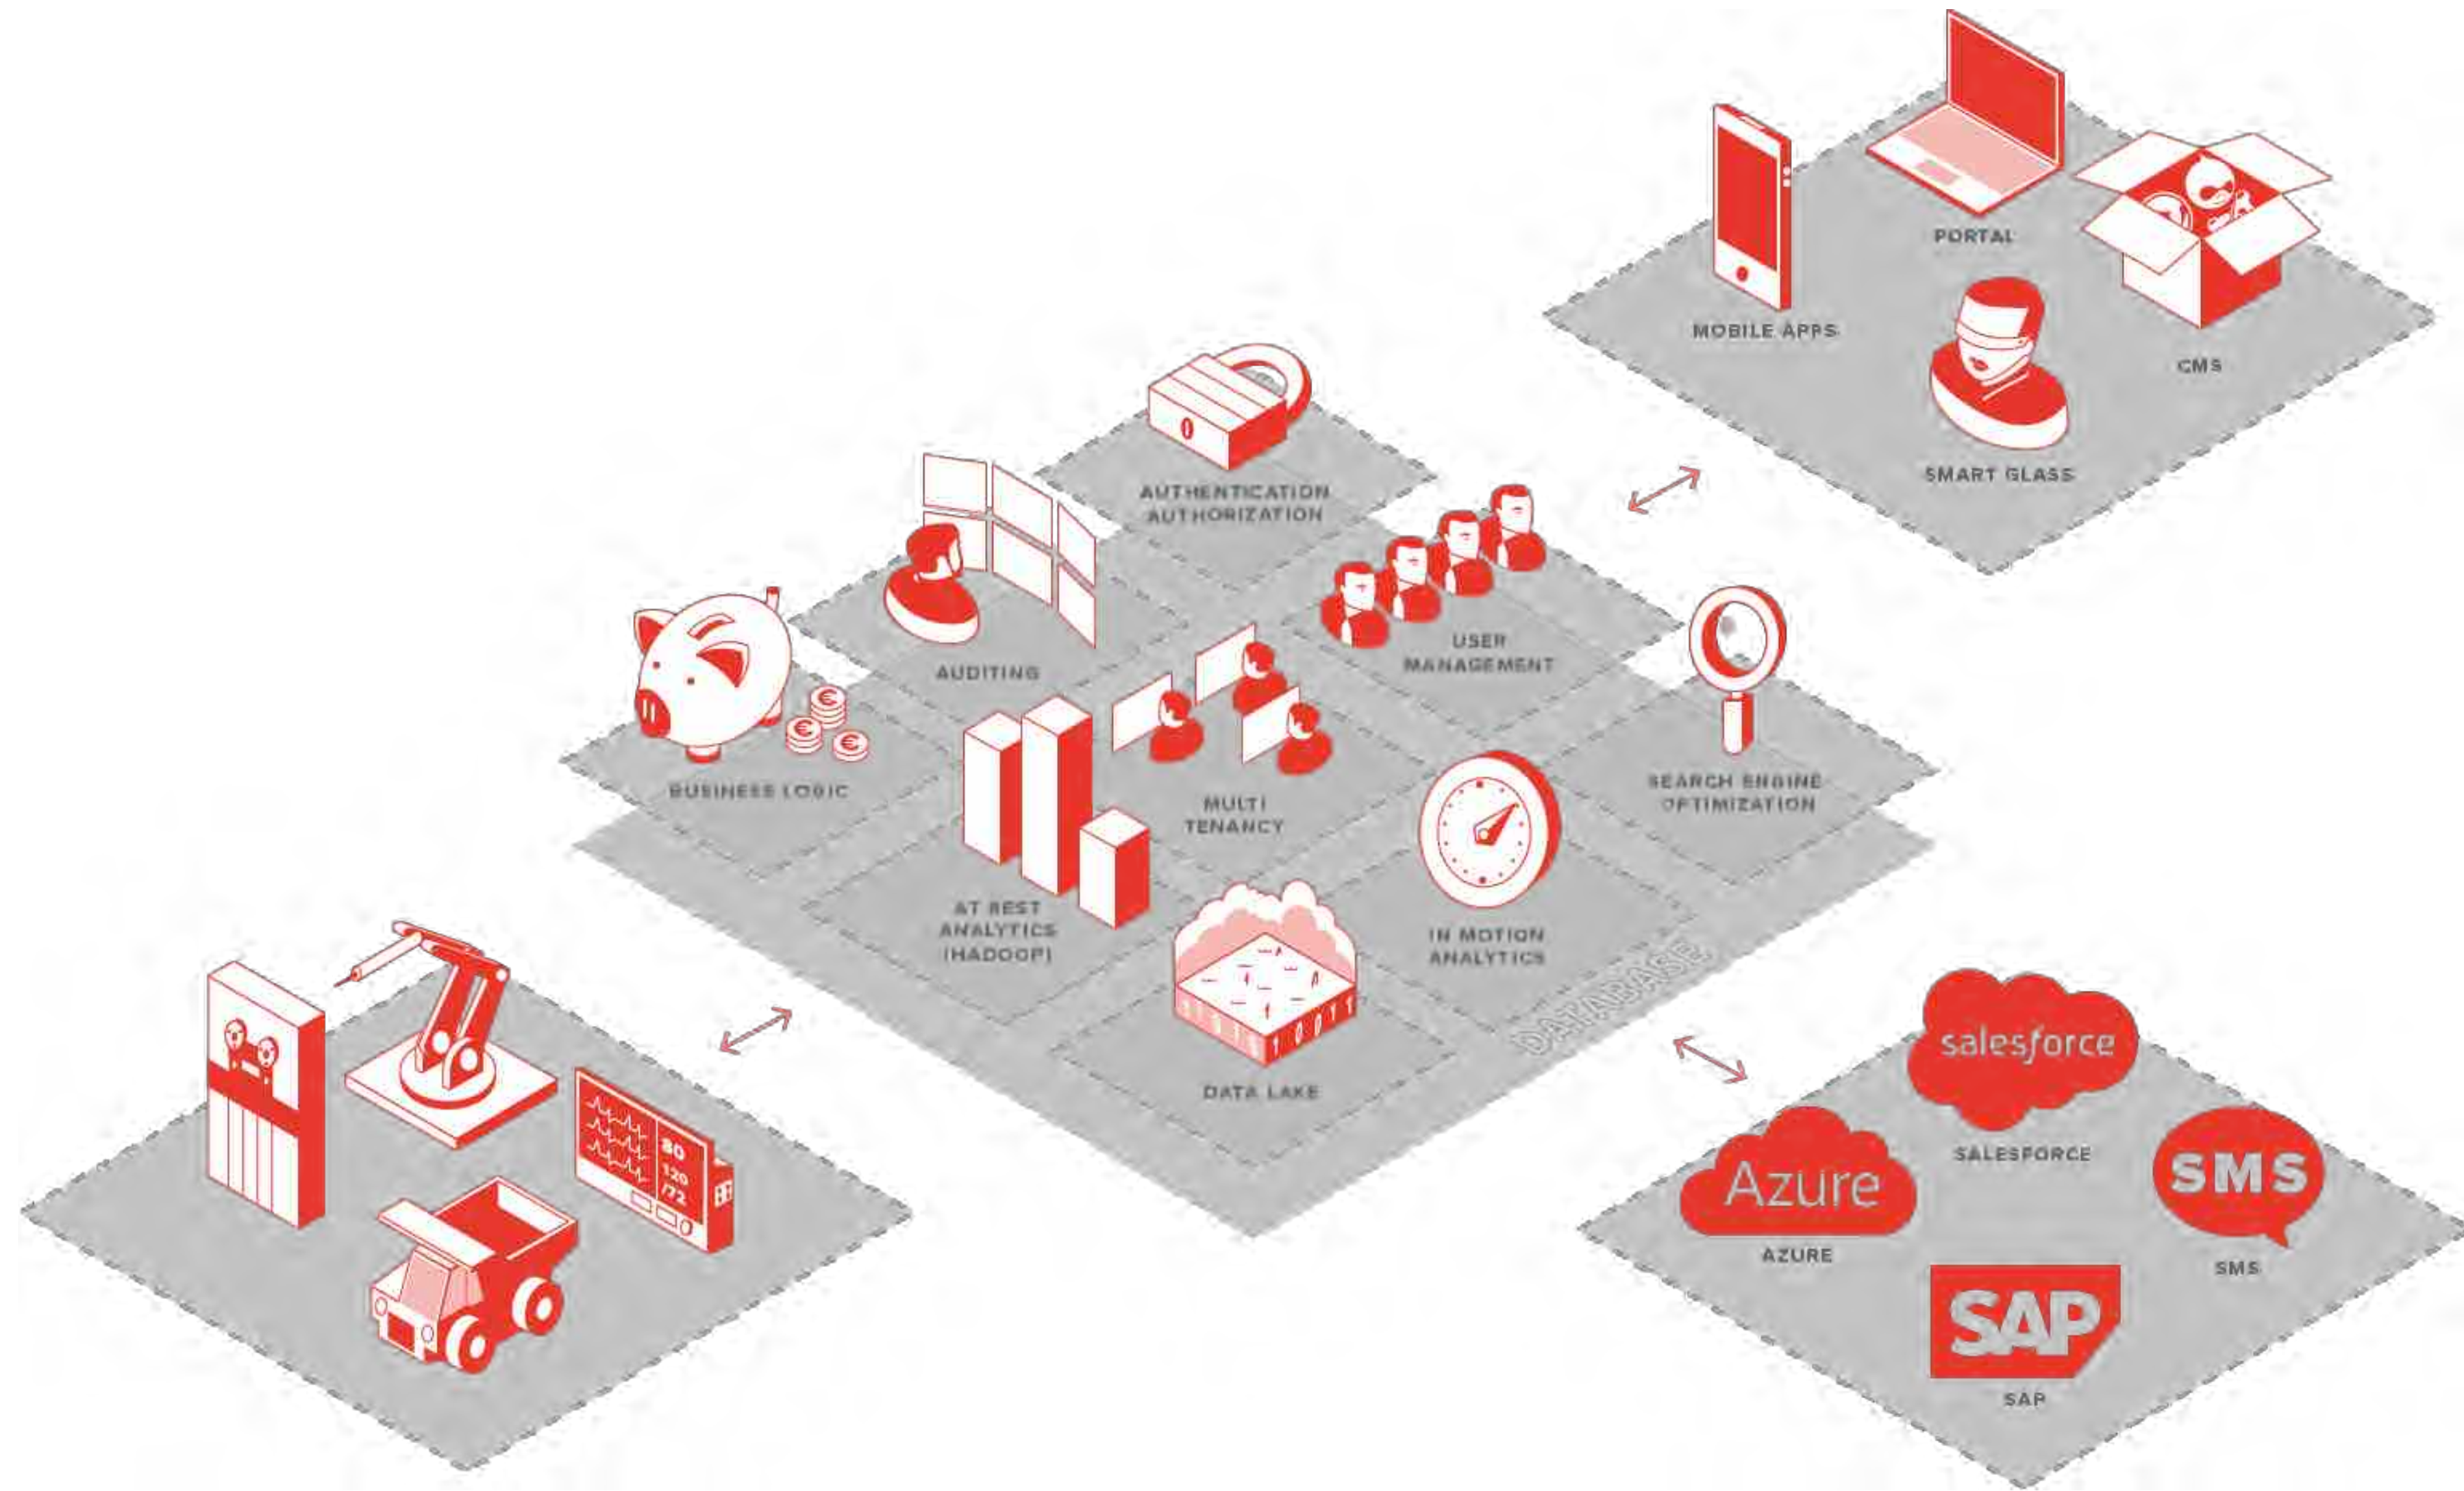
PORTAL

MOBILE APPS

CMS

SMART GLASS

AUTHENTICATION AUTHORIZATION

AUDITING

USER MANAGEMENT

BUSINESS LOGIC

MULTI TENANCY

SEARCH ENGINE OPTIMIZATION

AT REST ANALYTICS (HADOOP)

IN MOTION ANALYTICS

DATA LAKE

DATABASE

80
120
/72

salesforce

SALESFORCE

Azure

AZURE

SMS

SMS

SAP

SAP